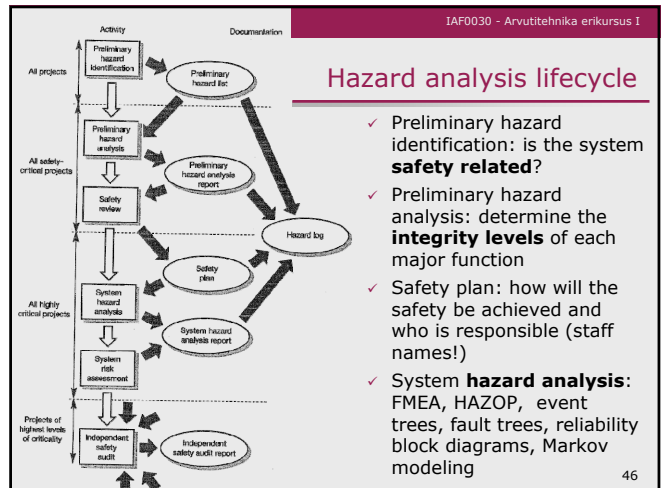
IAF0030 - Arvutitehnika erikursus I

Hazard analysis lifecycle

Activity

Documentation

All projects

Preliminary hazard identification

Preliminary hazard list

All safety-critical projects

Preliminary hazard analysis

Preliminary hazard analysis report

Safety review

Hazard log

Safety plan

All highly critical projects

System hazard analysis

System hazard analysis report

System risk assessment

Projects of highest levels of criticality

Independent safety audit

Independent safety audit report

- Preliminary hazard identification: is the system **safety related**?
- Preliminary hazard analysis: determine the **integrity levels** of each major function
- Safety plan: how will the safety be achieved and who is responsible (staff names!)
- System **hazard analysis**: FMEA, HAZOP, event trees, fault trees, reliability block diagrams, Markov modeling

46